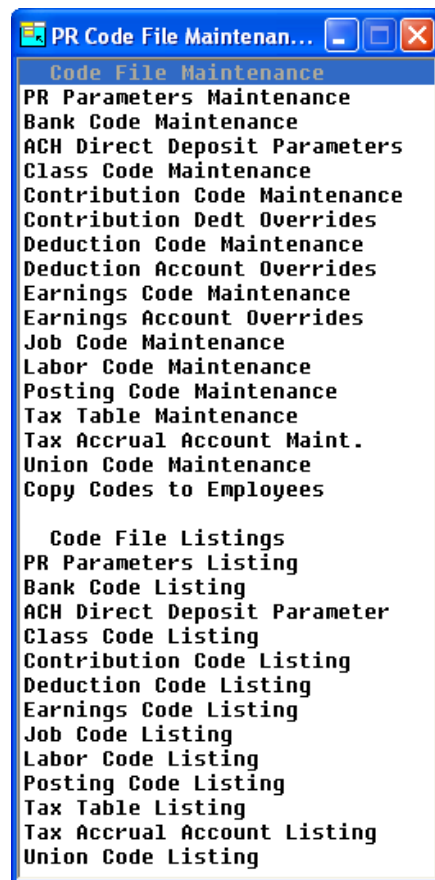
PR Code File Maintenan...

Code File Maintenance
PR Parameters Maintenance
Bank Code Maintenance
ACH Direct Deposit Parameters
Class Code Maintenance
Contribution Code Maintenance
Contribution Dedt Overrides
Deduction Code Maintenance
Deduction Account Overrides
Earnings Code Maintenance
Earnings Account Overrides
Job Code Maintenance
Labor Code Maintenance
Posting Code Maintenance
Tax Table Maintenance
Tax Accrual Account Maint.
Union Code Maintenance
Copy Codes to Employees

Code File Listings
PR Parameters Listing
Bank Code Listing
ACH Direct Deposit Parameter
Class Code Listing
Contribution Code Listing
Deduction Code Listing
Earnings Code Listing
Job Code Listing
Labor Code Listing
Posting Code Listing
Tax Table Listing
Tax Accrual Account Listing
Union Code Listing